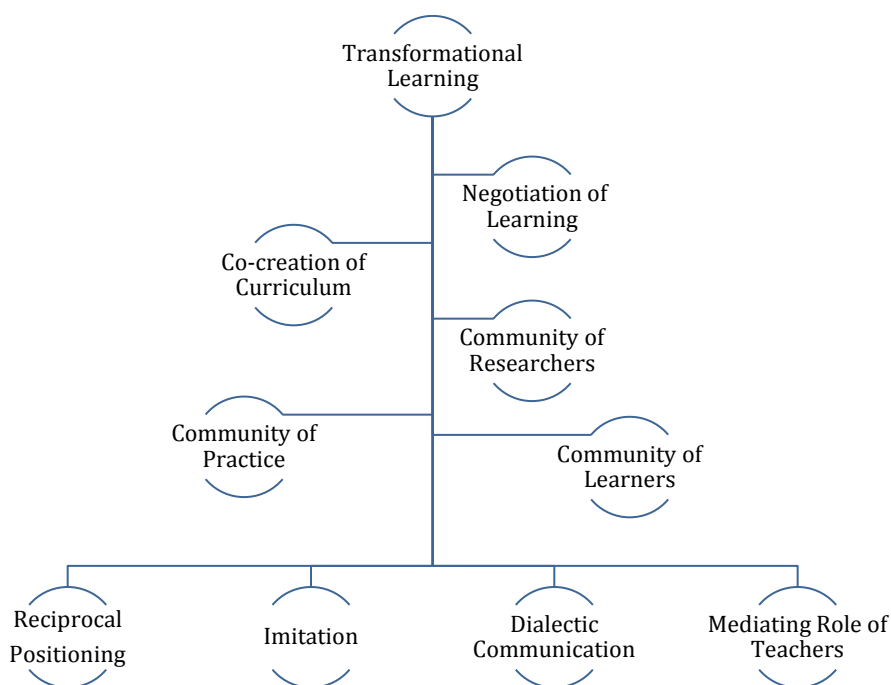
Transformational Learning

Negotiation of Learning

Co-creation of Curriculum

Community of Researchers

Community of Practice

Community of Learners

Reciprocal Positioning

Imitation

Dialectic Communication

Mediating Role of Teachers